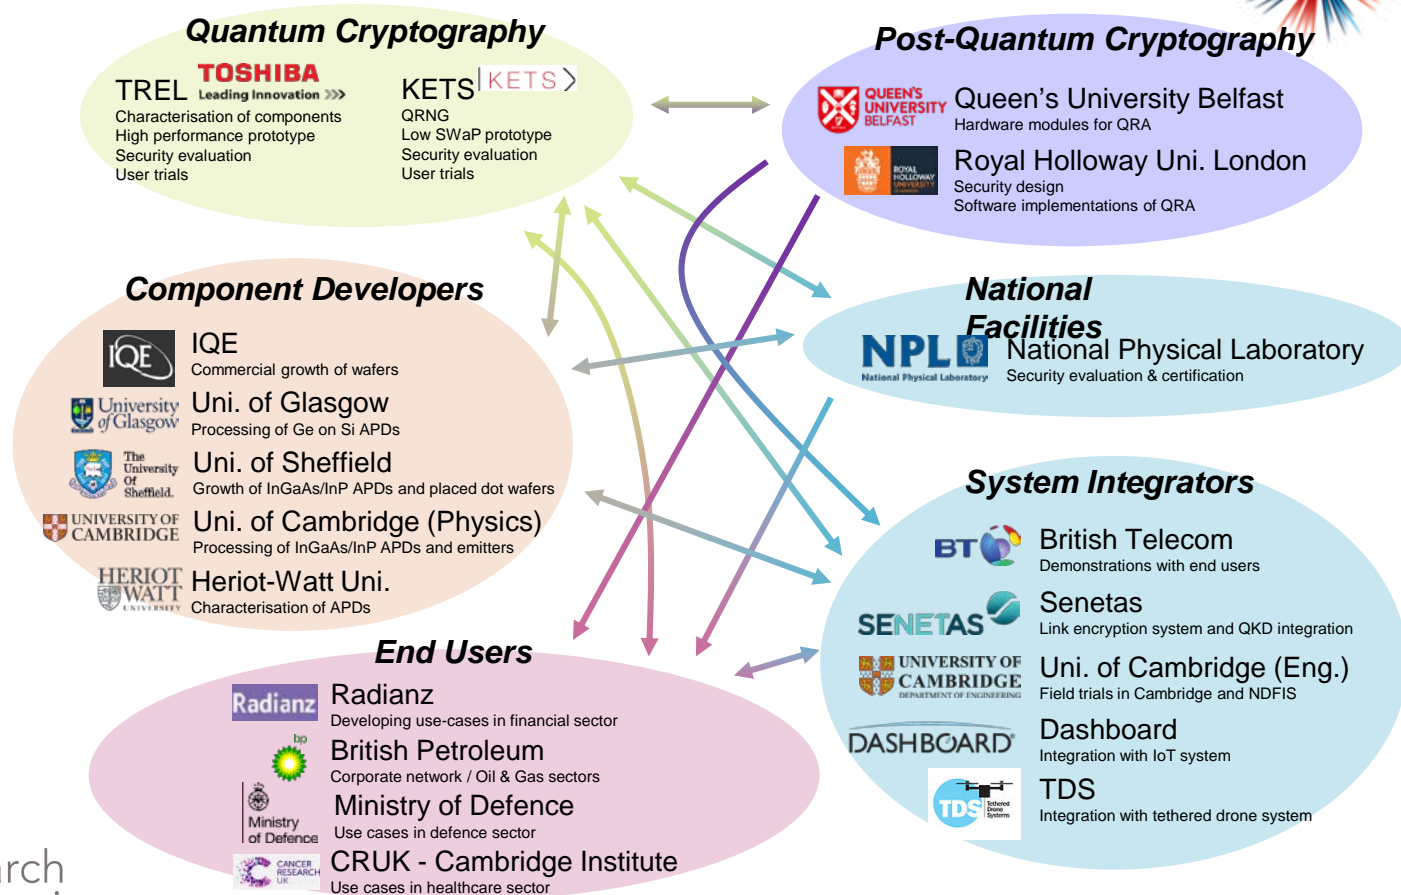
Quantum Cryptography

TREL TOSHIBA Leading Innovation
Characterisation of components
High performance prototype
Security evaluation
User trials

KETS KETS
QRNG
Low SWaP prototype
Security evaluation
User trials

Post-Quantum Cryptography

QUEEN'S UNIVERSITY BELFAST Queen's University Belfast
Hardware modules for QRA

ROYAL HOLLOWAY UNIVERSITY Royal Holloway Uni. London
Security design
Software implementations of QRA

Component Developers

IQE IQE
Commercial growth of wafers

University of Glasgow Uni. of Glasgow
Processing of Ge on Si APDs

The University Of Sheffield. Uni. of Sheffield
Growth of InGaAs/InP APDs and placed dot wafers

UNIVERSITY OF CAMBRIDGE Uni. of Cambridge (Physics)
Processing of InGaAs/InP APDs and emitters

HERIOT WATT UNIVERSITY Heriot-Watt Uni.
Characterisation of APDs

National Facilities

NPL National Physical Laboratory National Physical Laboratory
Security evaluation & certification

System Integrators

BT British Telecom
Demonstrations with end users

SENETAS Senetas
Link encryption system and QKD integration

UNIVERSITY OF CAMBRIDGE DEPARTMENT OF ENGINEERING Uni. of Cambridge (Eng.)
Field trials in Cambridge and NDFIS

DASHBOARD Dashboard
Integration with IoT system

TDS Tethered Drone Systems TDS
Integration with tethered drone system

End Users

Radianz Radianz
Developing use-cases in financial sector

bp British Petroleum
Corporate network / Oil & Gas sectors

Ministry of Defence Ministry of Defence
Use cases in defence sector

CANCER RESEARCH UK CRUK - Cambridge Institute
Use cases in healthcare sector

rch